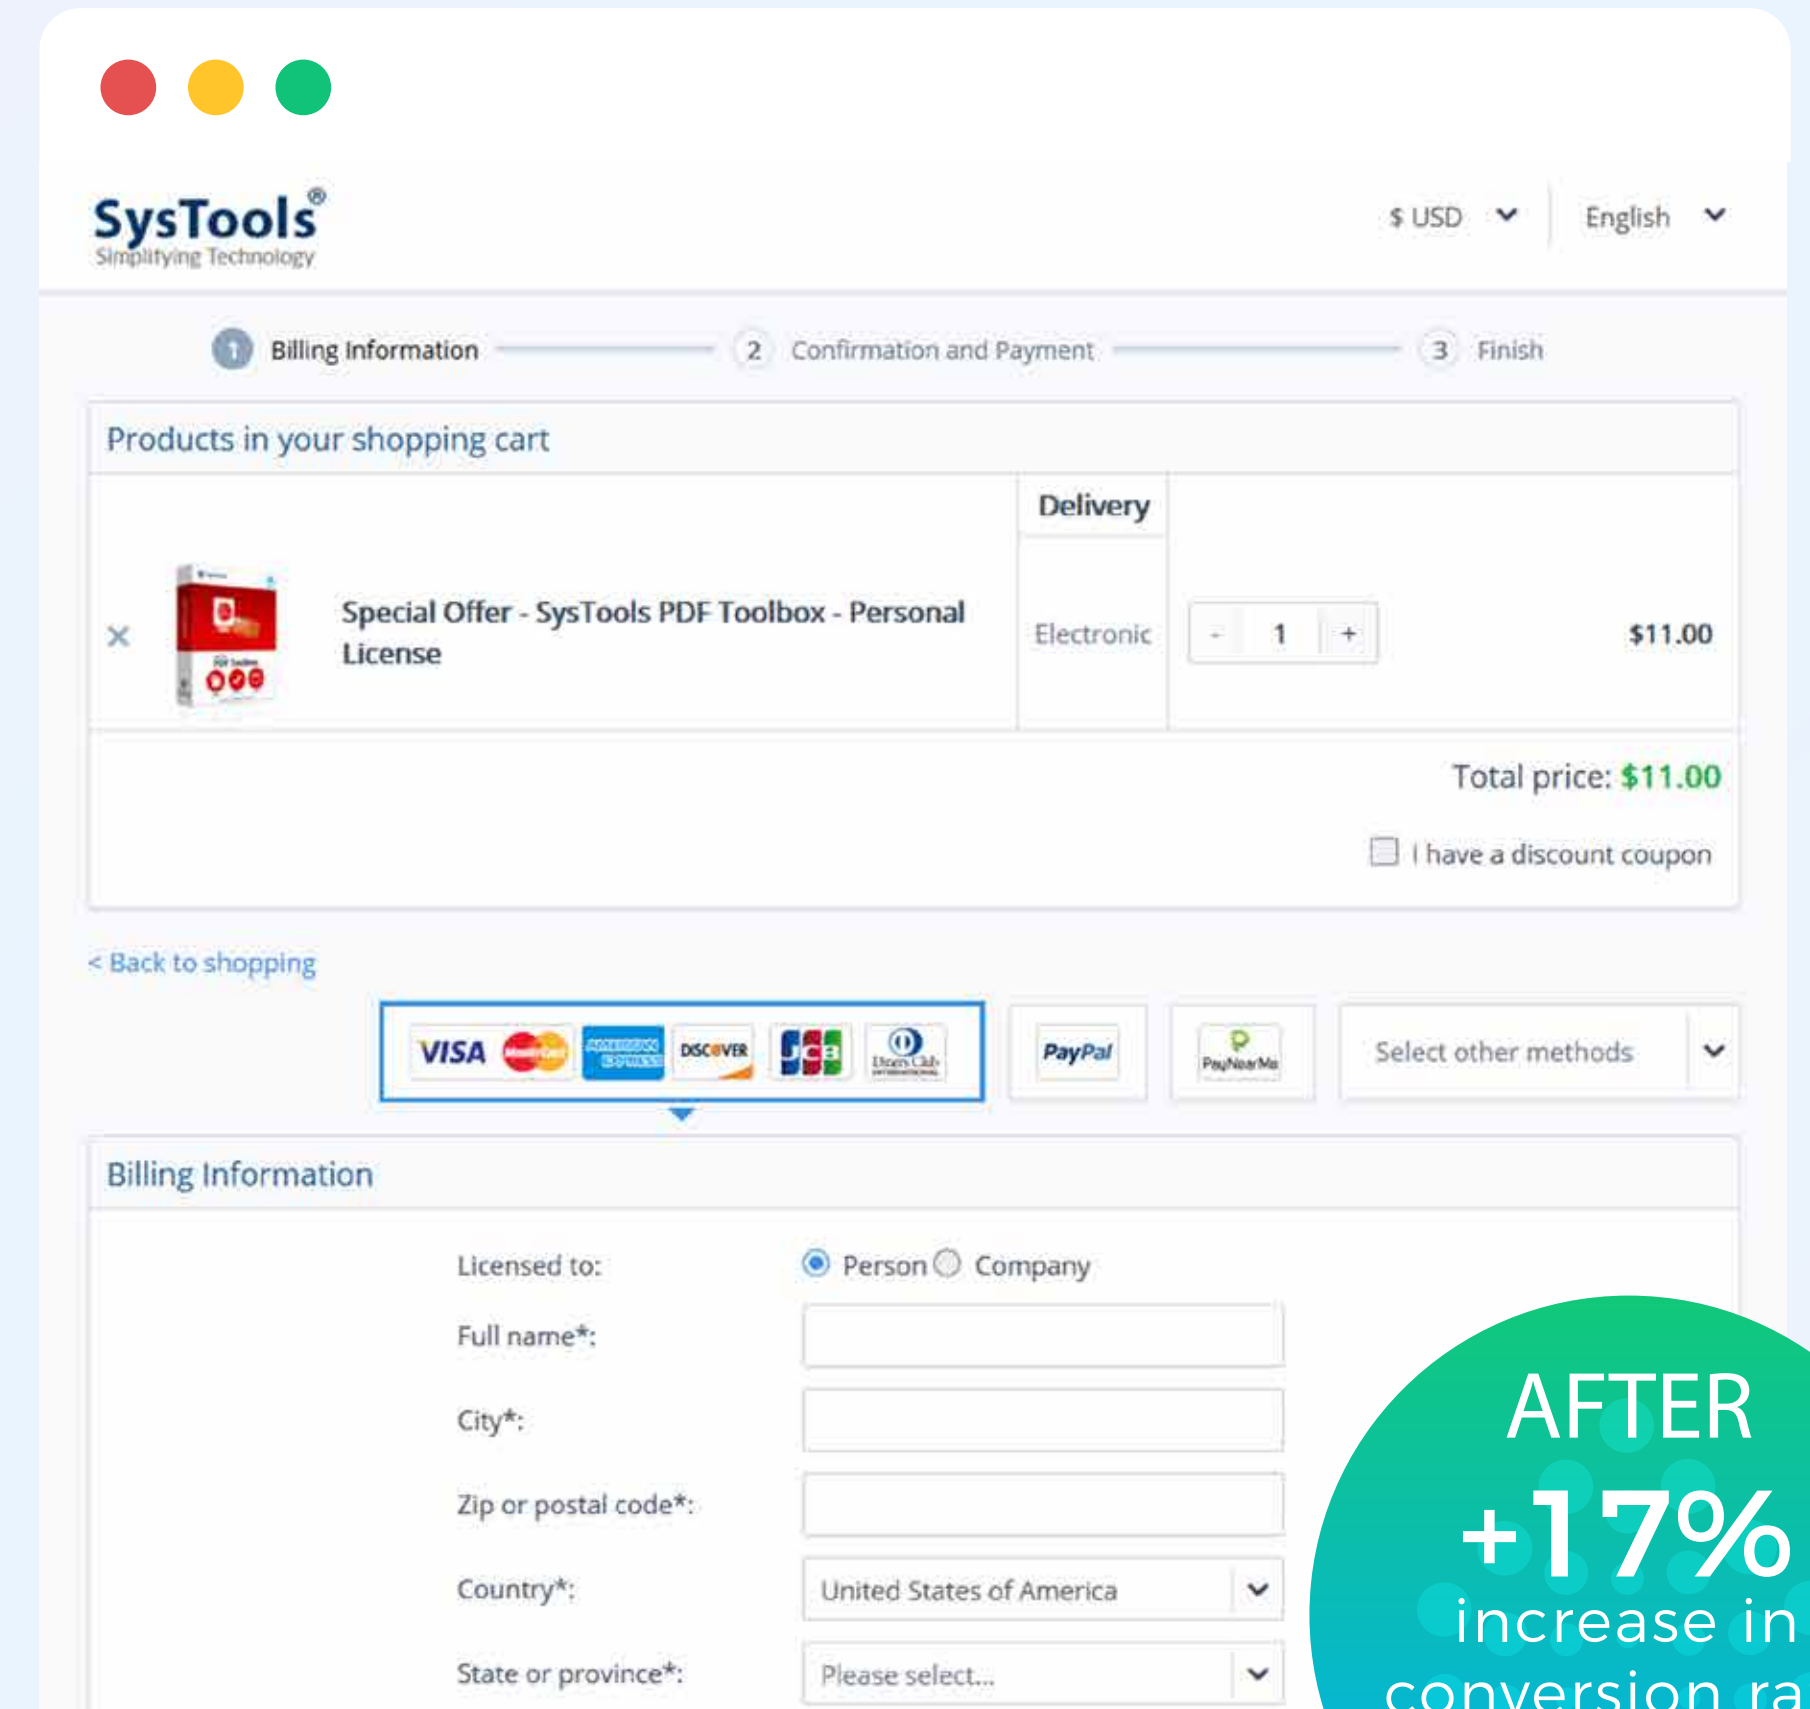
SysTools®
Simplifying Technology

$ USD English

1 Billing Information 2 Confirmation and Payment 3 Finish

Products in your shopping cart

| | | Delivery | | |
|---|---|---|---|---|
| × | Special Offer - SysTools PDF Toolbox - Personal License | Electronic | - 1 + | $11.00 |

Total price: $11.00

I have a discount coupon

< Back to shopping

VISA DISCOVER JCB PayPal PayNearMe Select other methods

Billing Information

Licensed to: Person Company

Full name*:

City*:

Zip or postal code*:

Country*: United States of America

State or province*: Please select...

AFTER
+17%
increase in
conversion ra